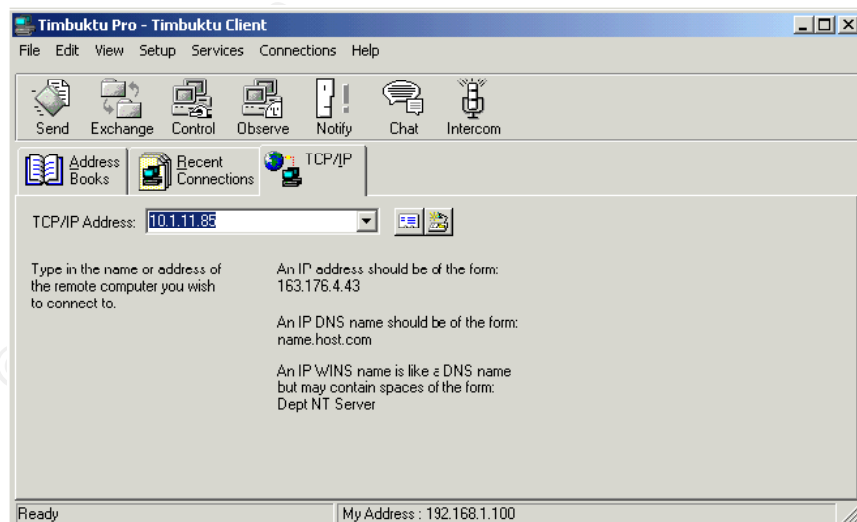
Timbuktu Pro - Timbuktu Client

File Edit View Setup Services Connections Help

Send Exchange Control Observe Notify Chat Intercom

Address Books Recent Connections TCP/IP

TCP/IP Address: 10.1.11.85

Type in the name or address of the remote computer you wish to connect to.

An IP address should be of the form: 163.176.4.43

An IP DNS name should be of the form: name.host.com

An IP WINS name is like a DNS name but may contain spaces of the form: Dept NT Server

Ready

My Address : 192.168.1.100